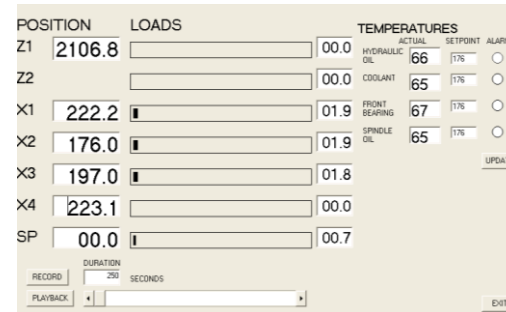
POSITION LOADS

| POSITION | | LOADS |
|---|---|---|
| Z1 | 2106.8 | 00.0 |
| Z2 | | 00.0 |
| X1 | 222.2 | 01.9 |
| X2 | 176.0 | 01.9 |
| X3 | 197.0 | 01.8 |
| X4 | 223.1 | 00.0 |
| SP | 00.0 | 00.7 |

TEMPERATURES

| | ACTUAL | SETPOINT | ALAR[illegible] |
|---|---|---|---|
| HYDRAULIC OIL | 66 | 176 | |
| COOLANT | 65 | 176 | |
| FRONT BEARING | 67 | 176 | |
| SPINDLE OIL | 65 | 176 | |

UPDA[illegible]

RECORD DURATION 250 SECONDS

PLAYBACK

EXI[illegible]